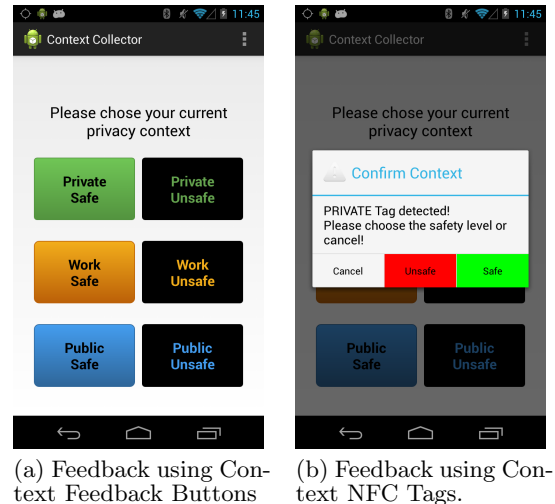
11:45

Context Collector

Please chose your current privacy context

Private Safe

Private Unsafe

Work Safe

Work Unsafe

Public Safe

Public Unsafe

(a) Feedback using Context Feedback Buttons

11:45

Context Collector

Please chose your current privacy context

Confirm Context

PRIVATE Tag detected!
Please choose the safety level or cancel!

Cancel

Unsafe

Safe

Public Safe

Public Unsafe

(b) Feedback using Context NFC Tags.